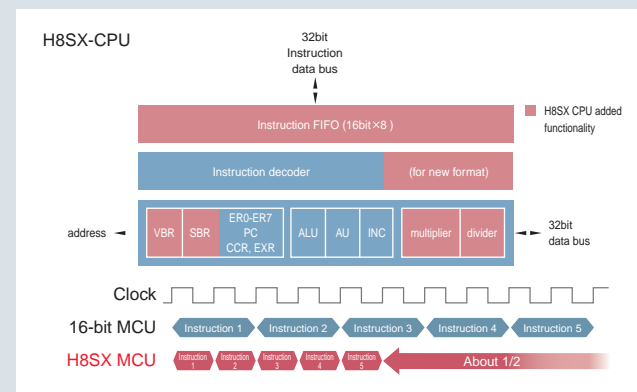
H8SX-CPU

32bit Instruction data bus

H8SX CPU added functionality

Instruction FIFO (16bit×8)

Instruction decoder

(for new format)

address

VBR

SBR

ER0-ER7 PC CCR, EXR

ALU

AU

INC

multiplier

divider

32bit data bus

Clock

16-bit MCU

Instruction 1

Instruction 2

Instruction 3

Instruction 4

Instruction 5

H8SX MCU

Instruction 1

Instruction 2

Instruction 3

Instruction 4

Instruction 5

About 1/2